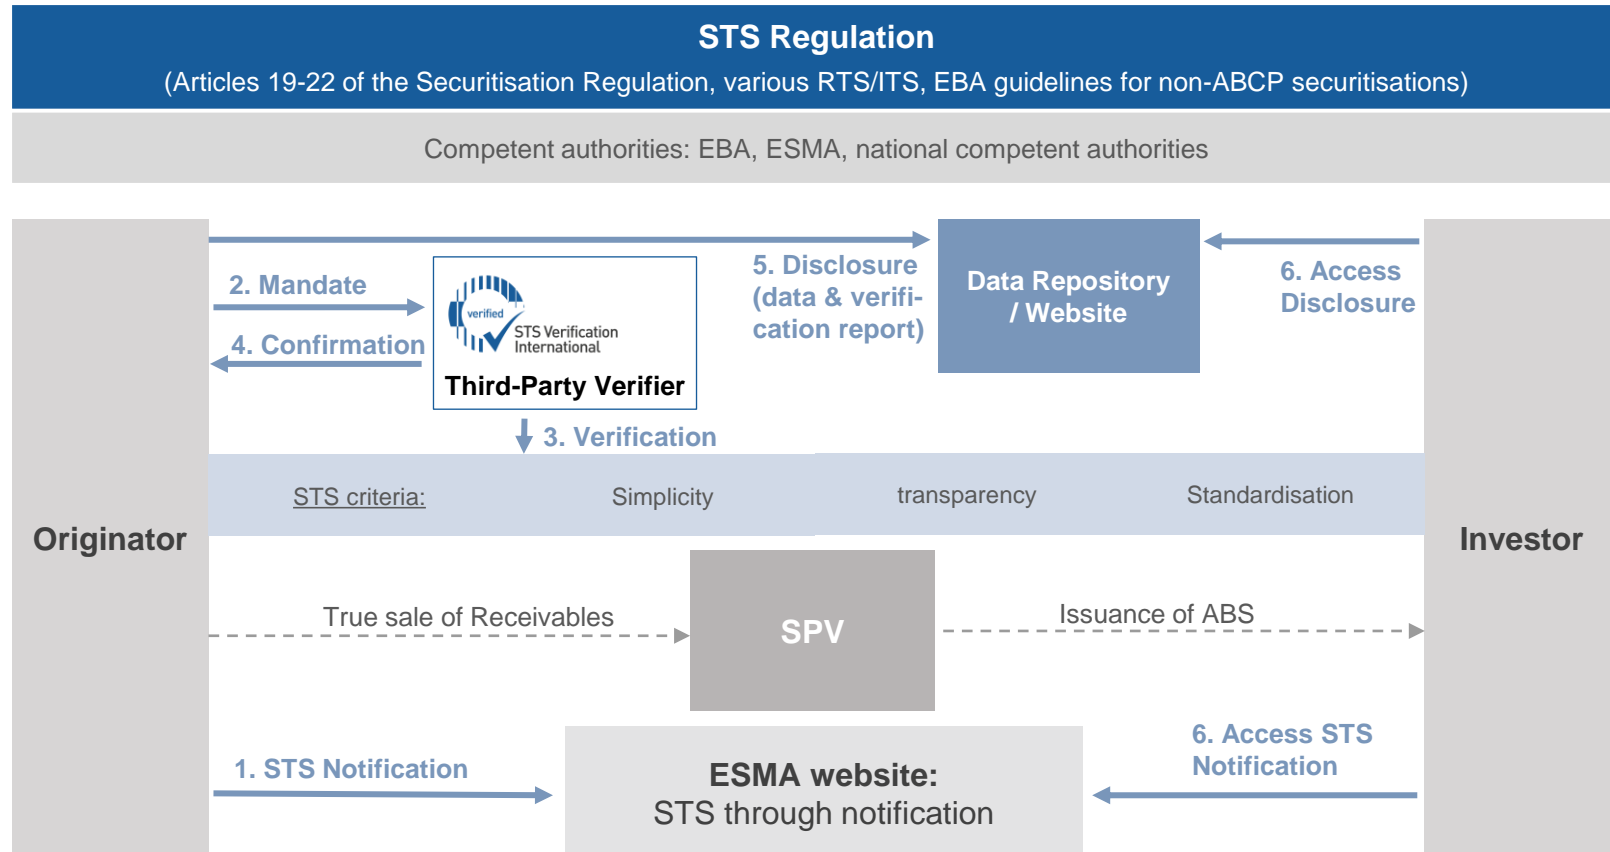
STS Regulation
(Articles 19-22 of the Securitisation Regulation, various RTS/ITS, EBA guidelines for non-ABCP securitisations)

Competent authorities: EBA, ESMA, national competent authorities

Originator

2. Mandate

4. Confirmation

verified
STS Verification International
Third-Party Verifier

3. Verification

5. Disclosure (data & verification report)

Data Repository / Website

6. Access Disclosure

Investor

STS criteria: Simplicity transparency Standardisation

True sale of Receivables

SPV

Issuance of ABS

1. STS Notification

ESMA website:
STS through notification

6. Access STS Notification